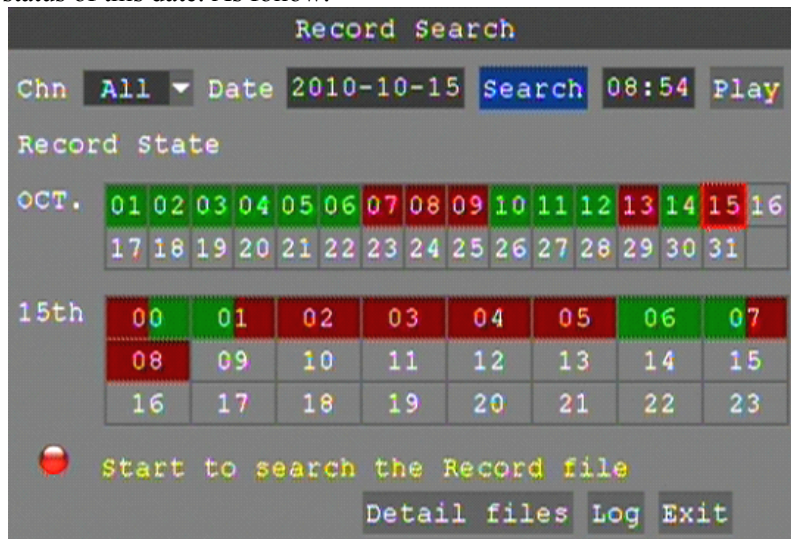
status of this date. As follow:

Record Search

Chn All Date 2010-10-15 Search 08:54 Play

Record State

OCT.

| 01 | 02 | 03 | 04 | 05 | 06 | 07 | 08 | 09 | 10 | 11 | 12 | 13 | 14 | 15 | 16 |
|---|---|---|---|---|---|---|---|---|---|---|---|---|---|---|---|
| 17 | 18 | 19 | 20 | 21 | 22 | 23 | 24 | 25 | 26 | 27 | 28 | 29 | 30 | 31 | |

15th

| 00 | 01 | 02 | 03 | 04 | 05 | 06 | 07 |
|---|---|---|---|---|---|---|---|
| 08 | 09 | 10 | 11 | 12 | 13 | 14 | 15 |
| 16 | 17 | 18 | 19 | 20 | 21 | 22 | 23 |

Start to search the Record file

Detail files Log Exit